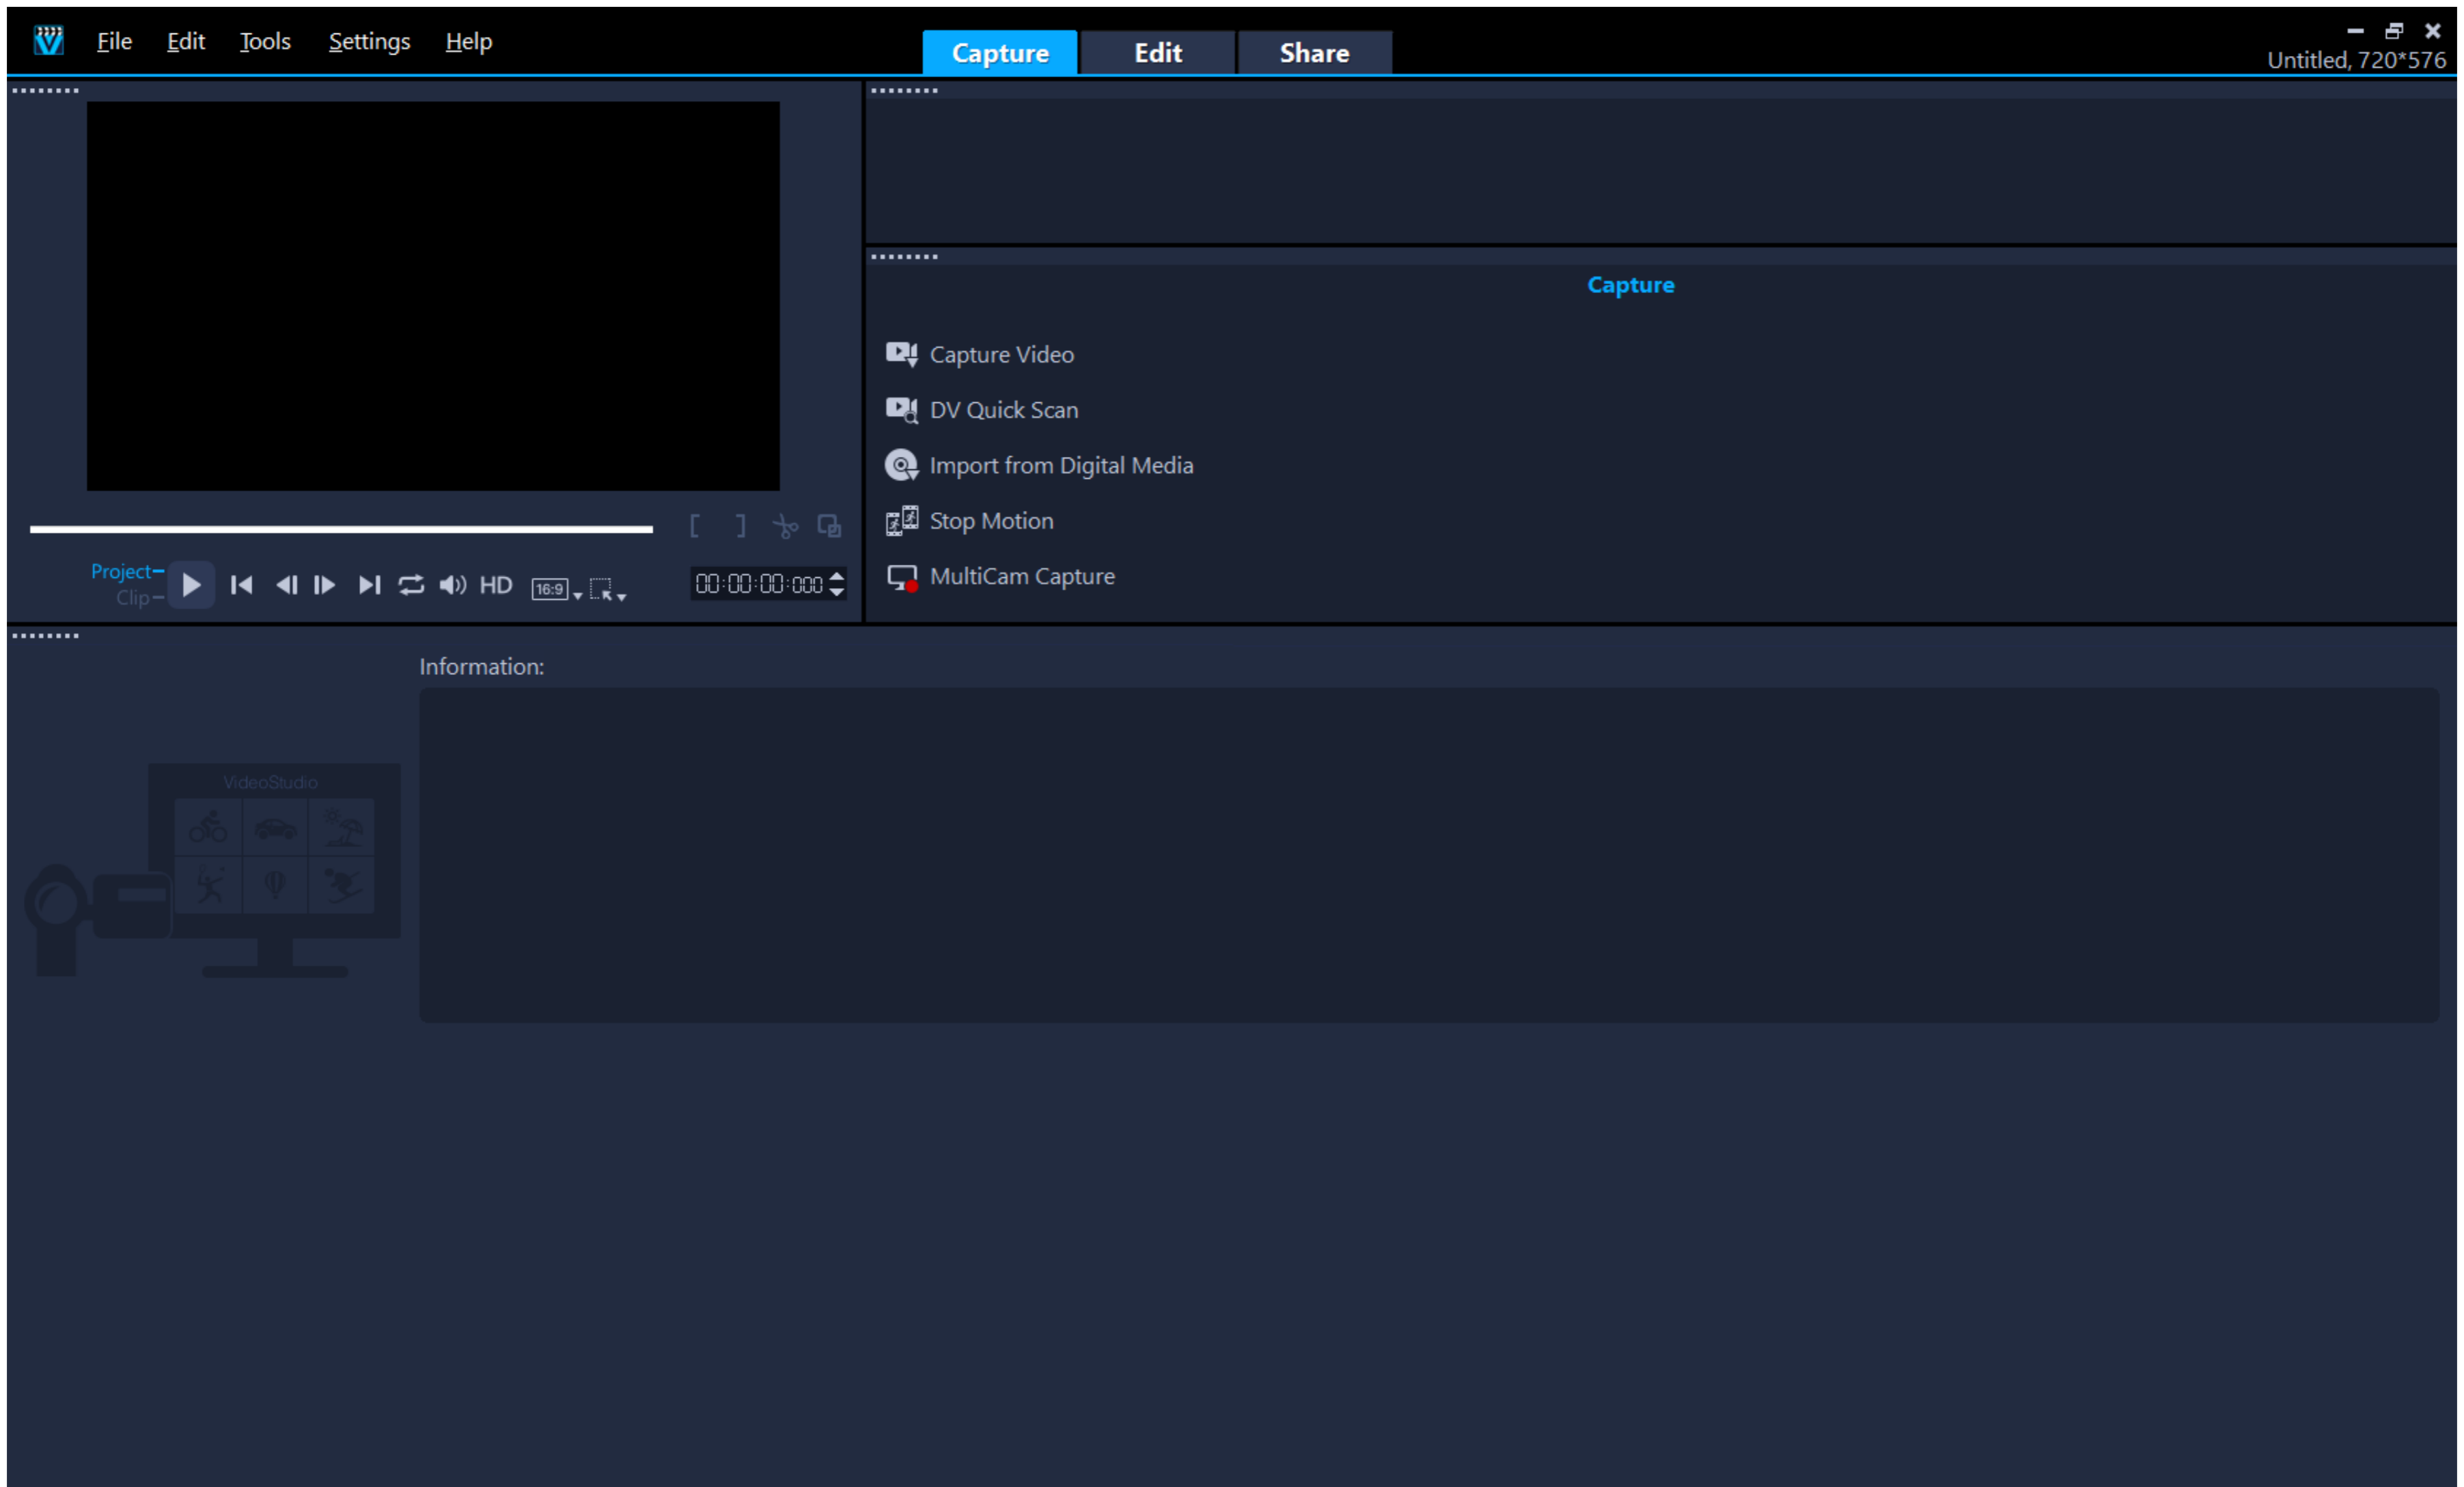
File Edit Tools Settings Help

Capture Edit Share

Untitled, 720*576

Capture

Capture Video

DV Quick Scan

Import from Digital Media

Stop Motion

MultiCam Capture

Project
Clip

HD 16:9

00:00:00:000

Information:

VideoStudio